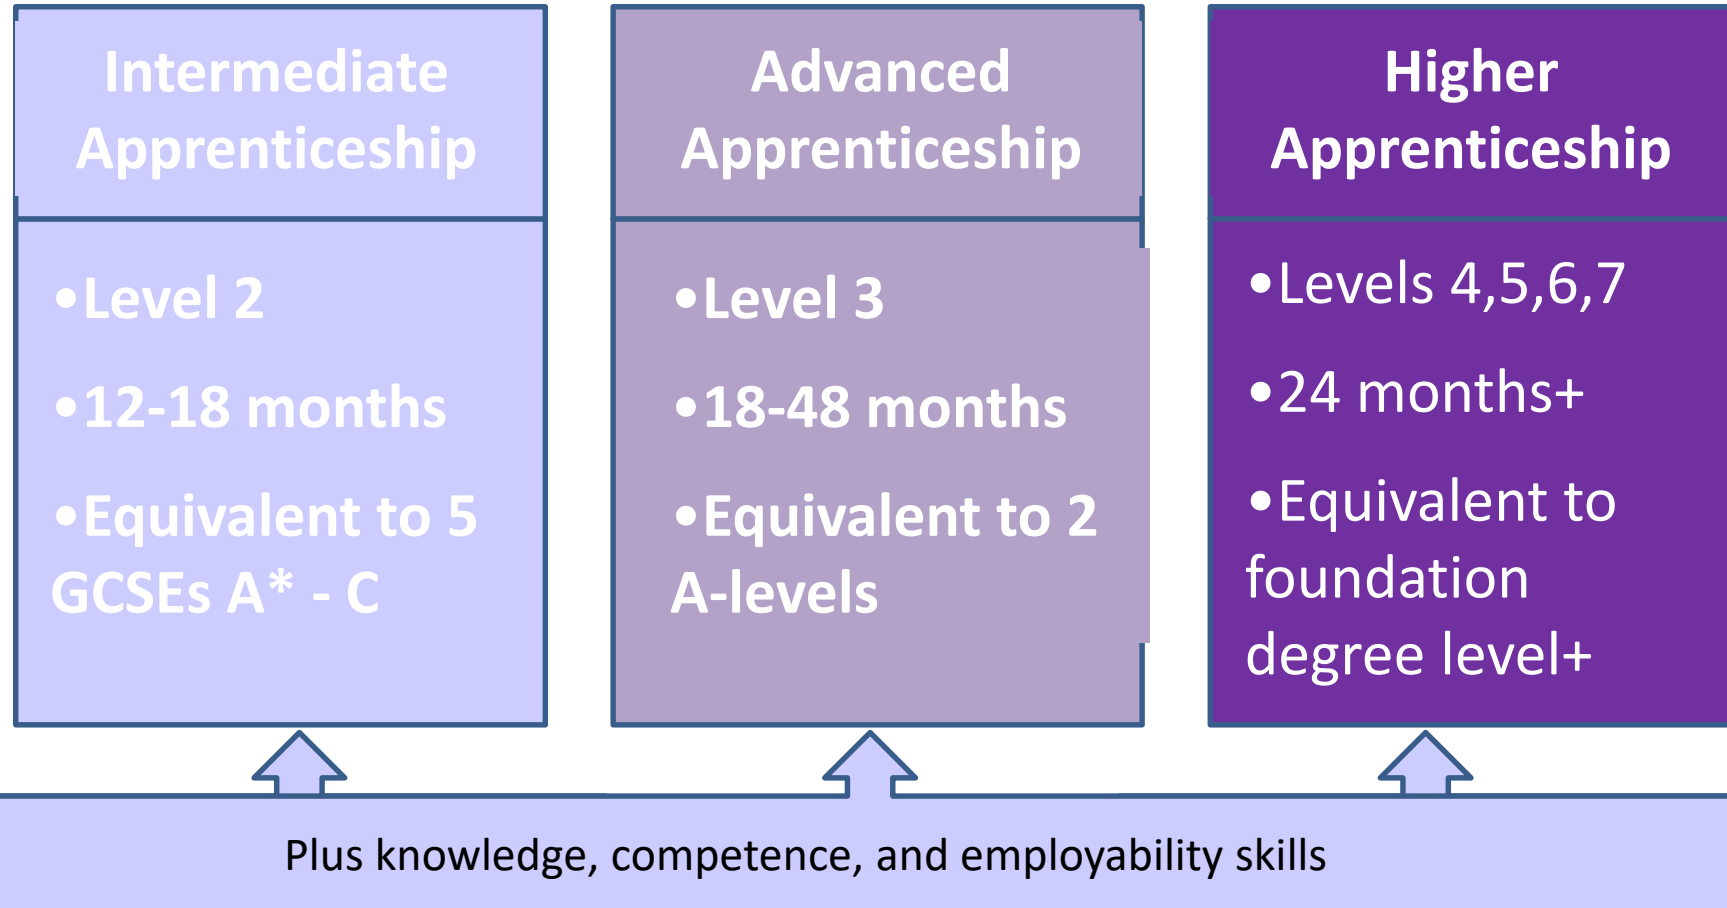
Intermediate Apprenticeship

•Level 2

•12-18 months

•Equivalent to 5 GCSEs A* - C

Advanced Apprenticeship

•Level 3

•18-48 months

•Equivalent to 2 A-levels

Higher Apprenticeship

•Levels 4,5,6,7

•24 months+

•Equivalent to foundation degree level+

Plus knowledge, competence, and employability skills